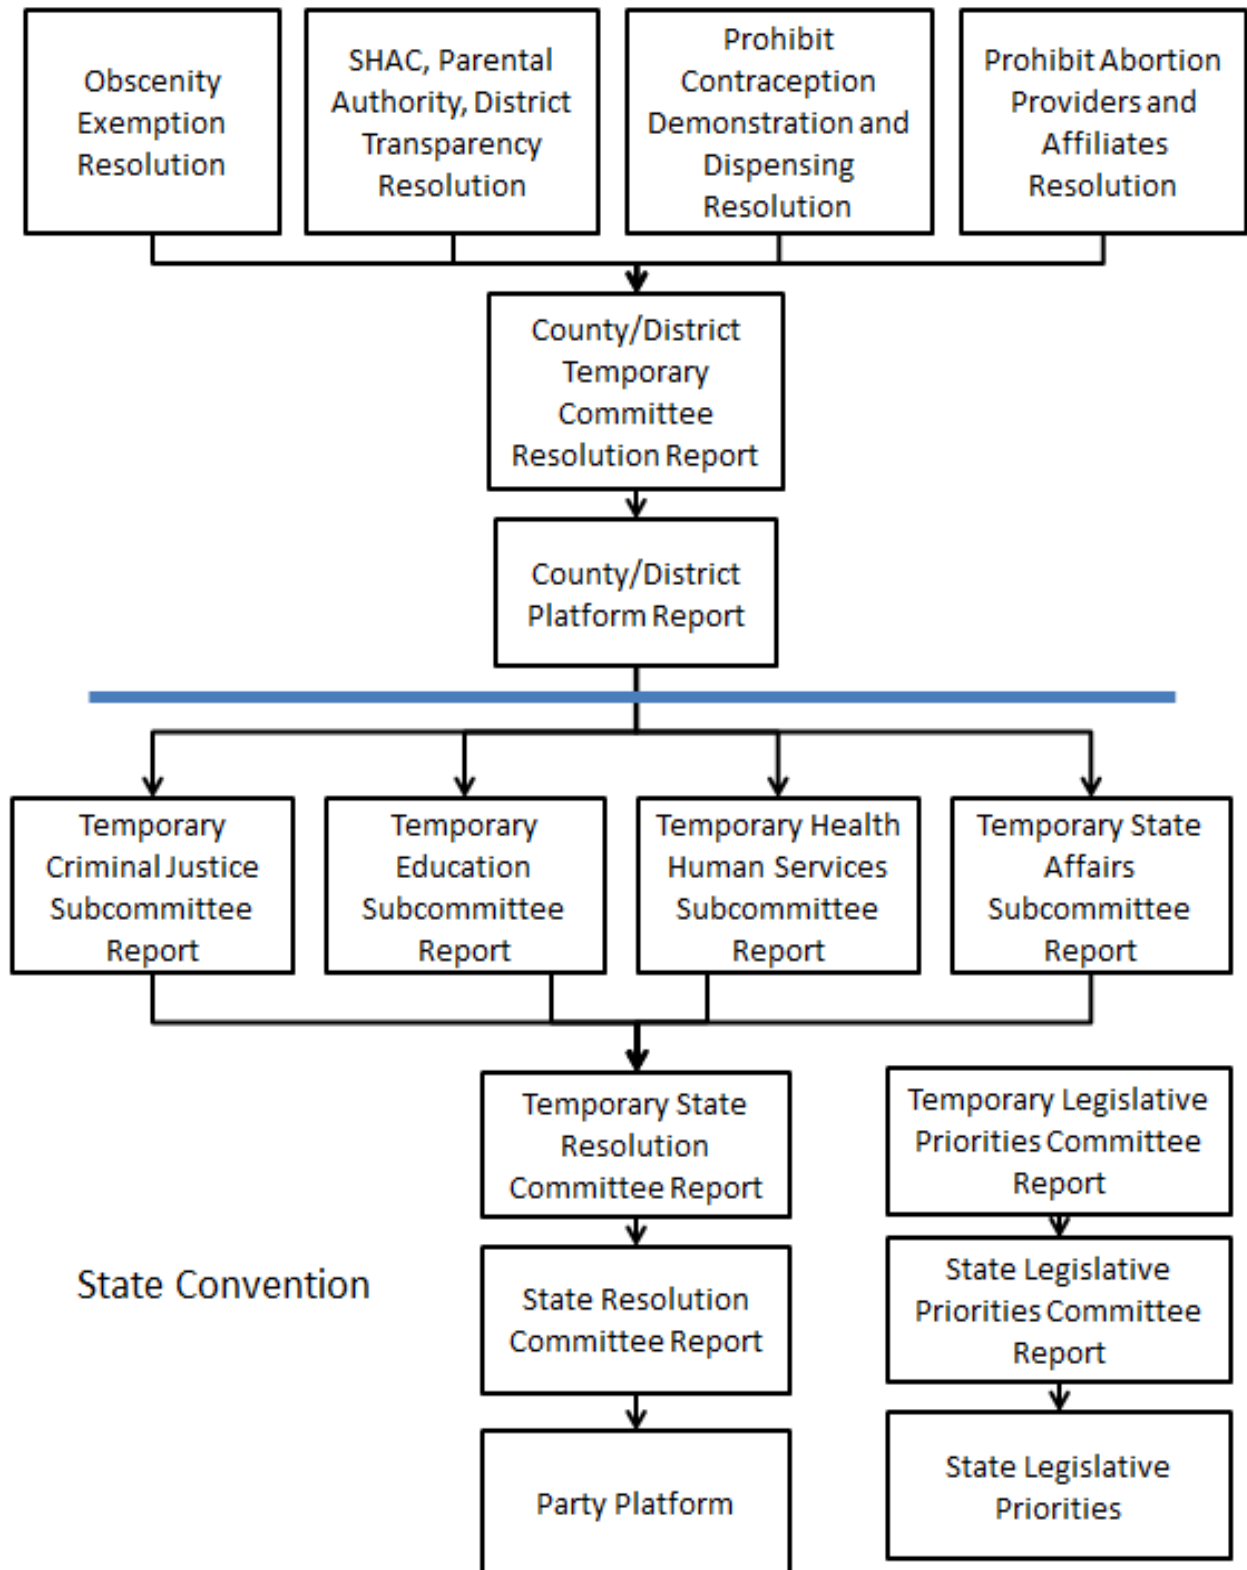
Obscenity Exemption Resolution

SHAC, Parental Authority, District Transparency Resolution

Prohibit Contraception Demonstration and Dispensing Resolution

Prohibit Abortion Providers and Affiliates Resolution

County/District Temporary Committee Resolution Report

County/District Platform Report

Temporary Criminal Justice Subcommittee Report

Temporary Education Subcommittee Report

Temporary Health Human Services Subcommittee Report

Temporary State Affairs Subcommittee Report

Temporary State Resolution Committee Report

Temporary Legislative Priorities Committee Report

State Convention

State Resolution Committee Report

State Legislative Priorities Committee Report

Party Platform

State Legislative Priorities